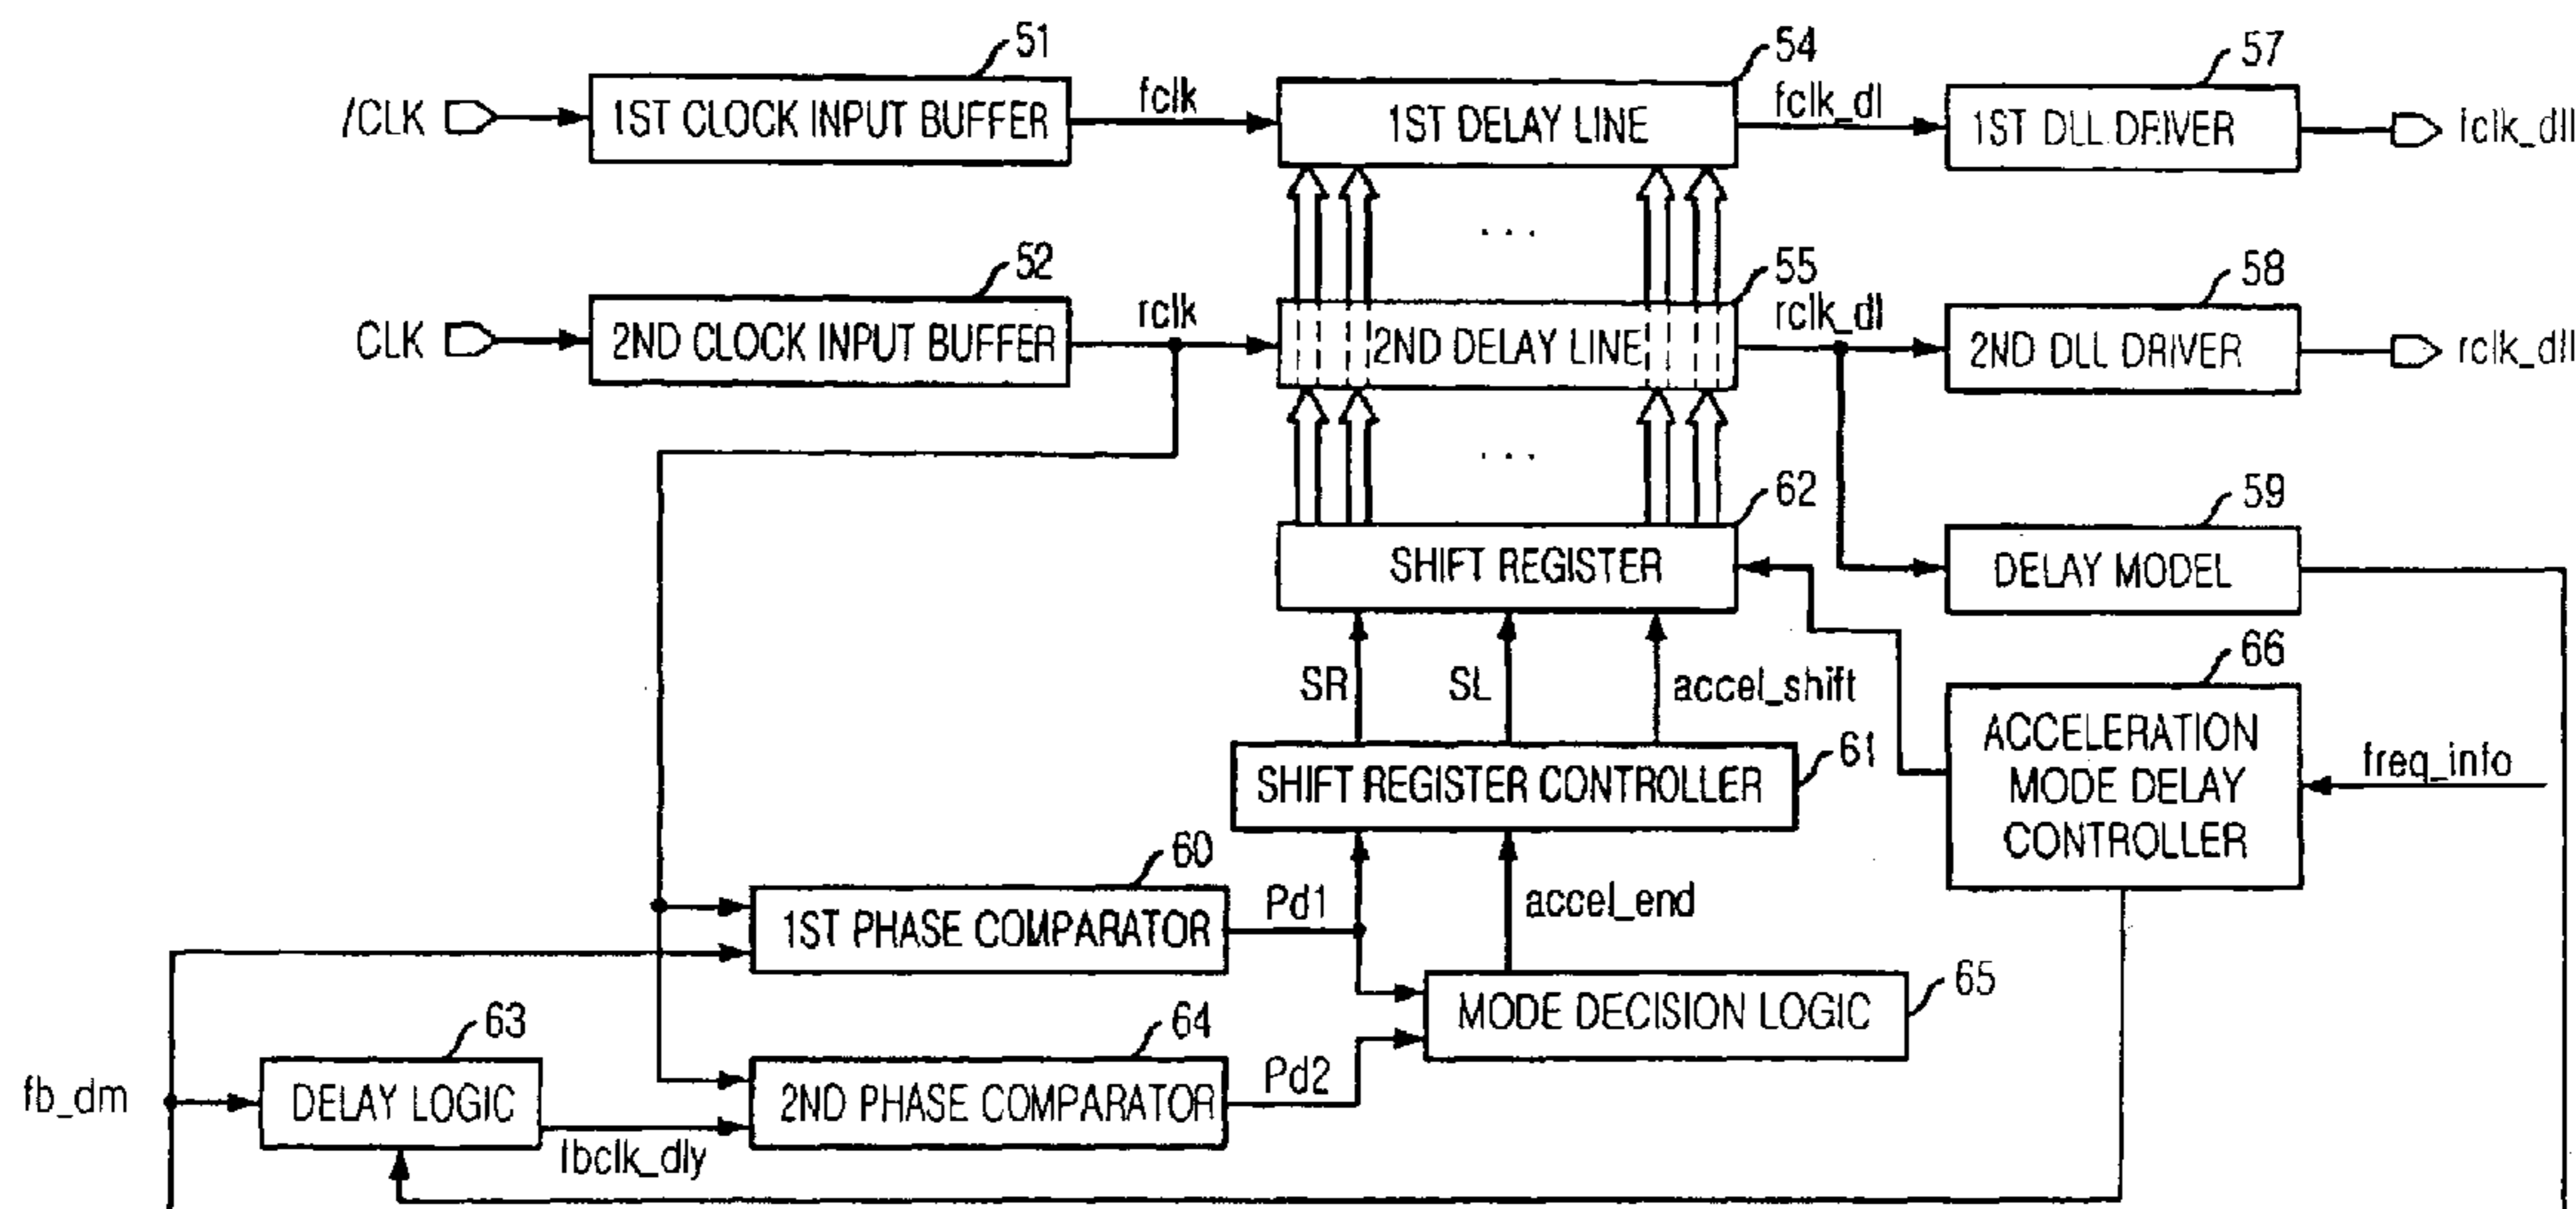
51
/CLK
1ST CLOCK INPUT BUFFER
fclk
54
1ST DELAY LINE
fclk_dl
57
1ST DLL DRIVER
fclk_dll
...
52
CLK
2ND CLOCK INPUT BUFFER
rclk
55
2ND DELAY LINE
rclk_dl
58
2ND DLL DRIVER
rclk_dll
...
62
SHIFT REGISTER
59
DELAY MODEL
66
SR
SL
accel_shift
ACCELERATION MODE DELAY CONTROLLER
freq_info
SHIFT REGISTER CONTROLLER
61
60
1ST PHASE COMPARATOR
Pd1
accel_end
65
MODE DECISION LOGIC
63
64
fb_dm
DELAY LOGIC
2ND PHASE COMPARATOR
Pd2
fbclk_dly